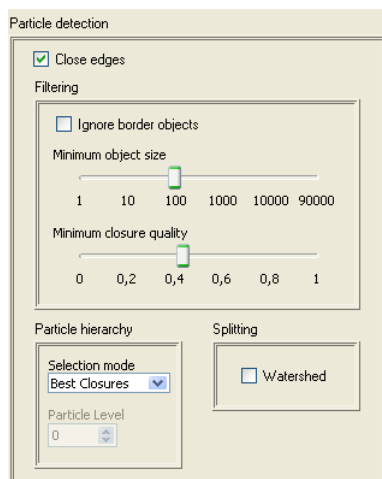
Particle detection

Close edges

Filtering

Ignore border objects

Minimum object size

1 10 100 1000 10000 90000

Minimum closure quality

0 0,2 0,4 0,6 0,8 1

Particle hierarchy

Selection mode

Best Closures

Particle Level

0

Splitting

Watershed